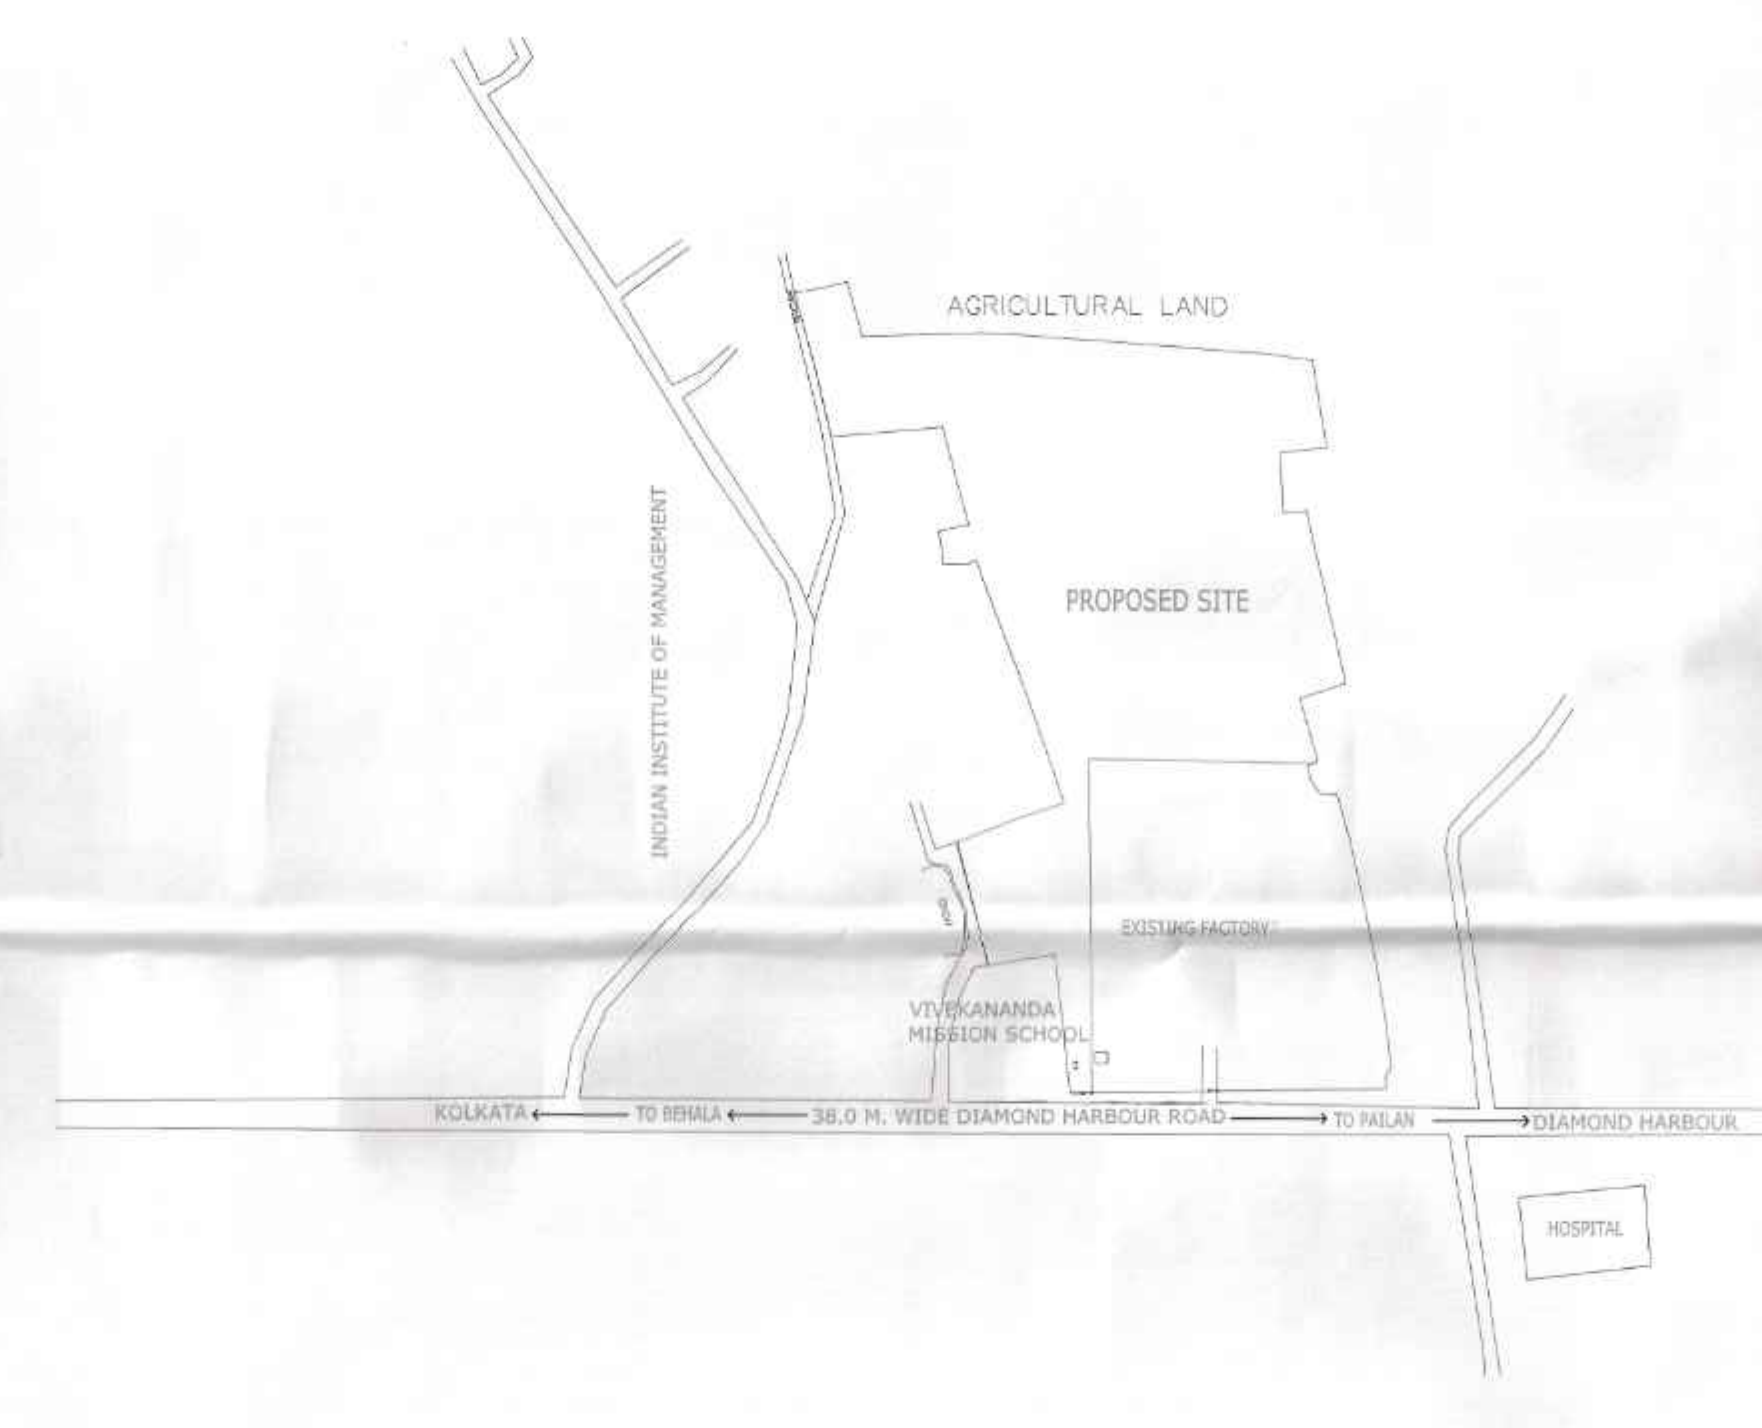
AGRICULTURAL LAND

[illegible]

INDIAN INSTITUTE OF MANAGEMENT

PROPOSED SITE

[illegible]

EXISTING FACTORY

VIVEKANANDA MISSION SCHOOL

KOLKATA ← TO BEHALA ← 38.0 M. WIDE DIAMOND HARBOUR ROAD → TO PAILAN → DIAMOND HARBOUR

HOSPITAL